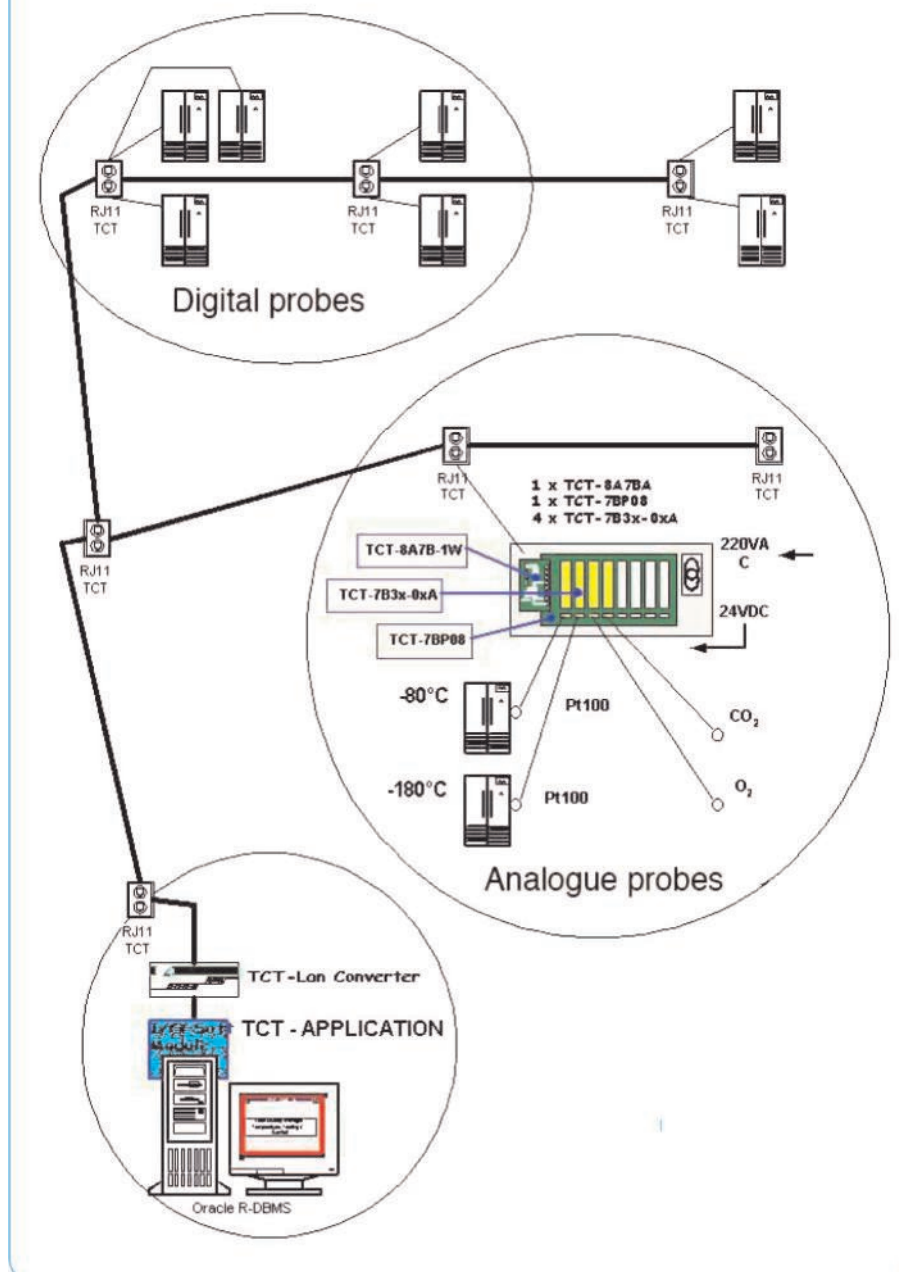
RJ11
TCT

RJ11
TCT

RJ11
TCT

Digital probes

RJ11
TCT

RJ11
TCT

1 x TCT-8A7BA
1 x TCT-7BP08
4 x TCT-7B3x-0xA

RJ11
TCT

TCT-8A7B-1W

TCT-7B3x-0xA

TCT-7BP08

220VA
C

24VDC

-80°C

Pt100

$CO_2$

-180°C

Pt100

$O_2$

Analogue probes

RJ11
TCT

TCT-Lon Converter

TCT - APPLICATION

Oracle R-DBMS